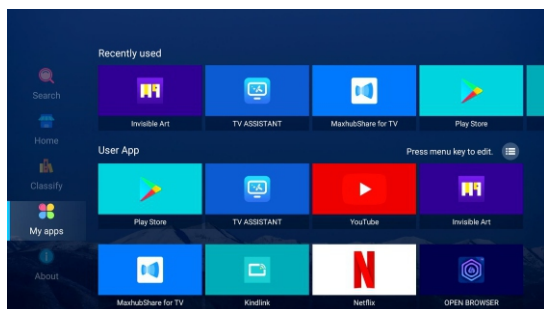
Search
Home
Classify
My apps
About

Recently used

Invisible Art
TV ASSISTANT
MaxhubShare for TV
Play Store

User App
Press menu key to edit.

Play Store
TV ASSISTANT
YouTube
Invisible Art

MaxhubShare for TV
Kindlink
Netflix
OPEN BROWSER